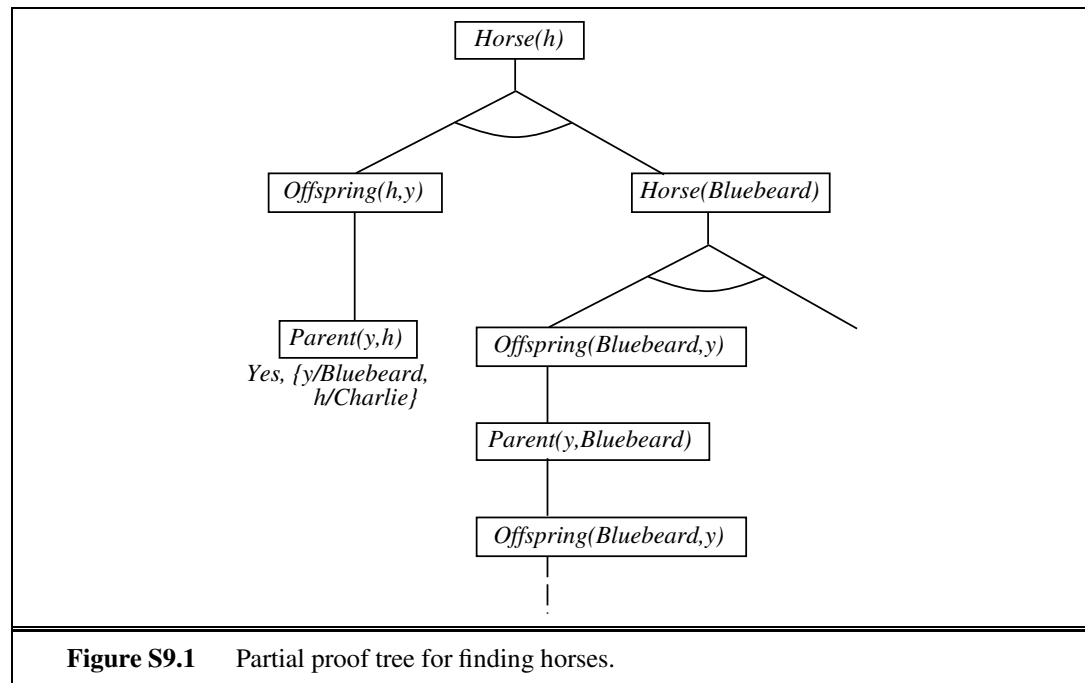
Horse(h)

Offspring(h,y)

Horse(Bluebeard)

Parent(y,h)
Yes, {y/Bluebeard, h/Charlie}

Offspring(Bluebeard,y)

Parent(y,Bluebeard)

Offspring(Bluebeard,y)

**Figure S9.1** Partial proof tree for finding horses.